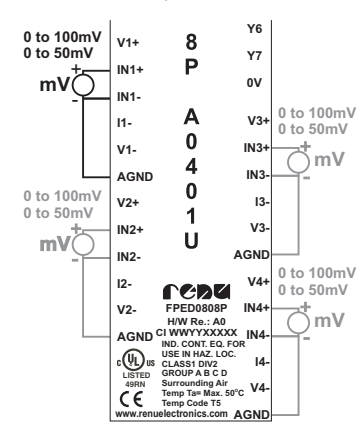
0 to 100mV
0 to 50mV

mV
+
-

V1+
IN1+
IN1-
I1-
V1-
AGND

0 to 100mV
0 to 50mV

mV
+
-

V2+
IN2+
IN2-
I2-
V2-
AGND

8
P

A
0
4
0
1
U

Y6
Y7
0V
V3+
IN3+
IN3-
I3-
V3-
AGND

0 to 100mV
0 to 50mV
+
mV
-

V4+
IN4+
IN4-
I4-
V4-
AGND

0 to 100mV
0 to 50mV
+
mV
-

renu
FPED0808P
H/W Re.: A0
CI WWYYXXXXX
IND. CONT. EQ. FOR USE IN HAZ. LOC.
CLASS1 DIV2
GROUP A B C D
Surrounding Air Temp Ta= Max. 50°C
Temp Code T5
c UL us
LISTED
49RN
CE
www.renuelectronics.com